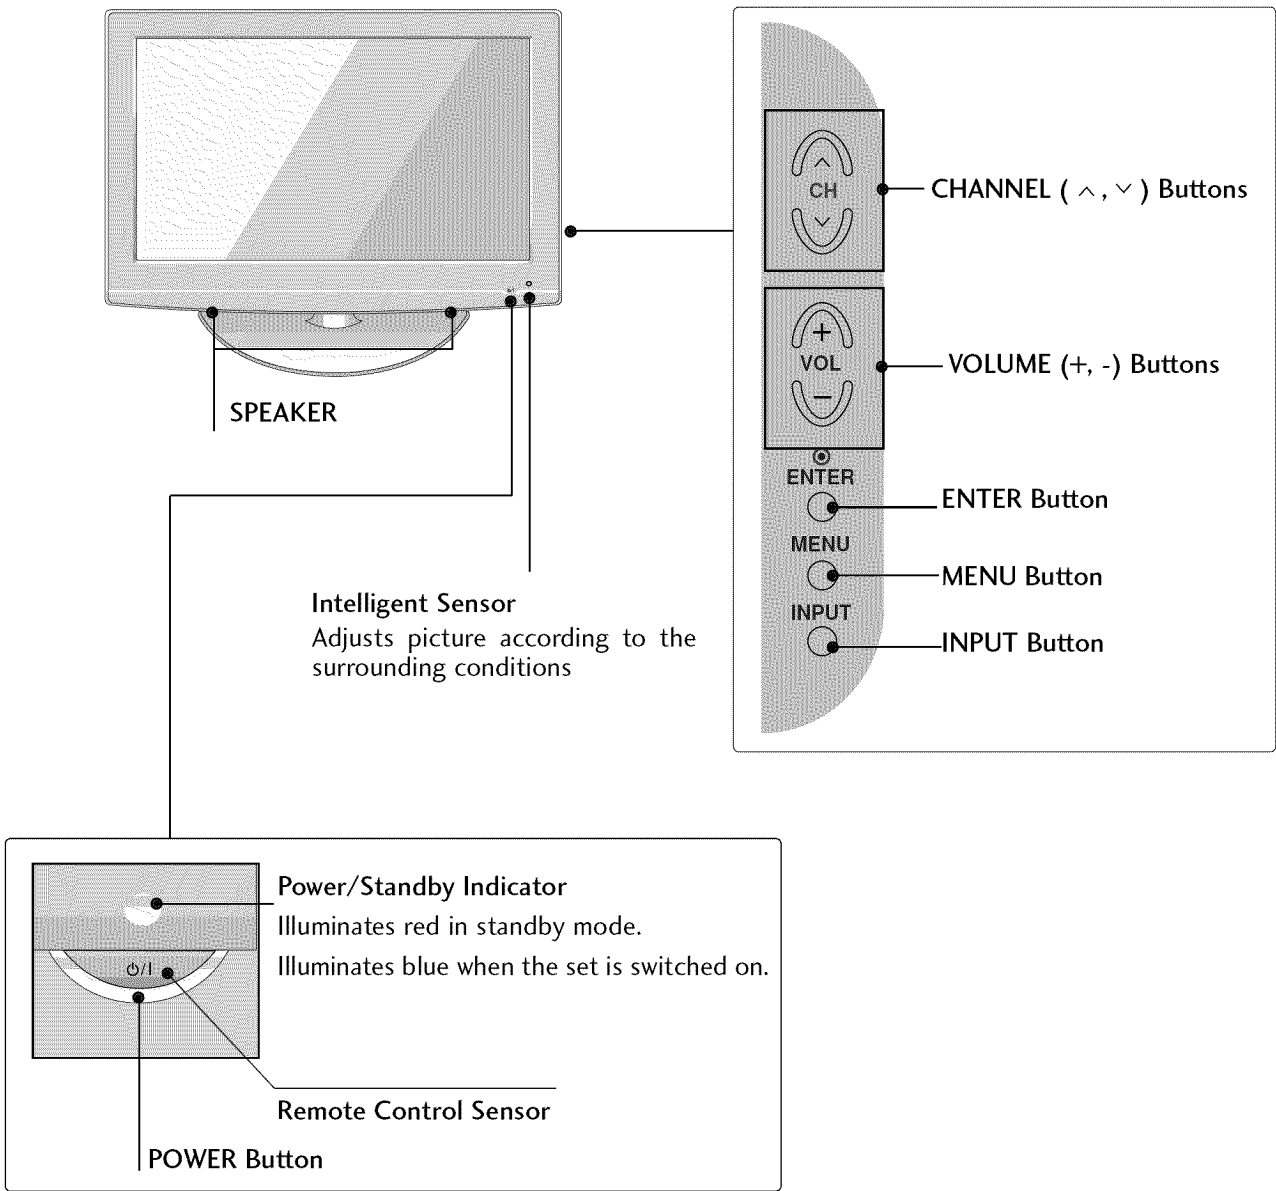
CH

CHANNEL ( $\wedge$, $\vee$ ) Buttons

+
VOL
−

VOLUME (+, -) Buttons

ENTER

ENTER Button

MENU

MENU Button

INPUT

INPUT Button

SPEAKER

Intelligent Sensor
Adjusts picture according to the surrounding conditions

Power/Standby Indicator
Illuminates red in standby mode.
Illuminates blue when the set is switched on.

⏻/I

Remote Control Sensor

POWER Button